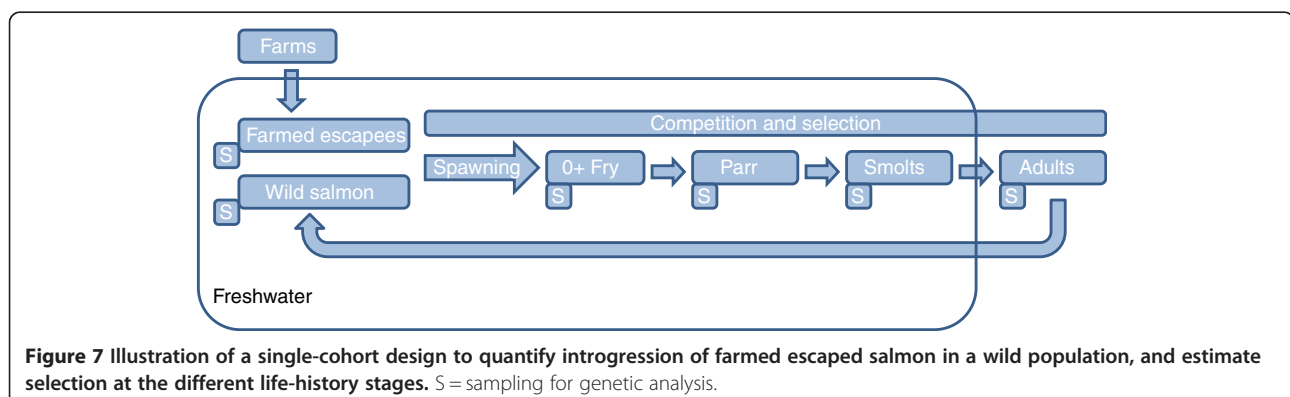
Farms

Farmed escapees

S

Wild salmon

S

Competition and selection

Spawning

0+ Fry

S

Parr

S

Smolts

S

Adults

S

Freshwater

**Figure 7 Illustration of a single-cohort design to quantify introgression of farmed escaped salmon in a wild population, and estimate selection at the different life-history stages.** S = sampling for genetic analysis.